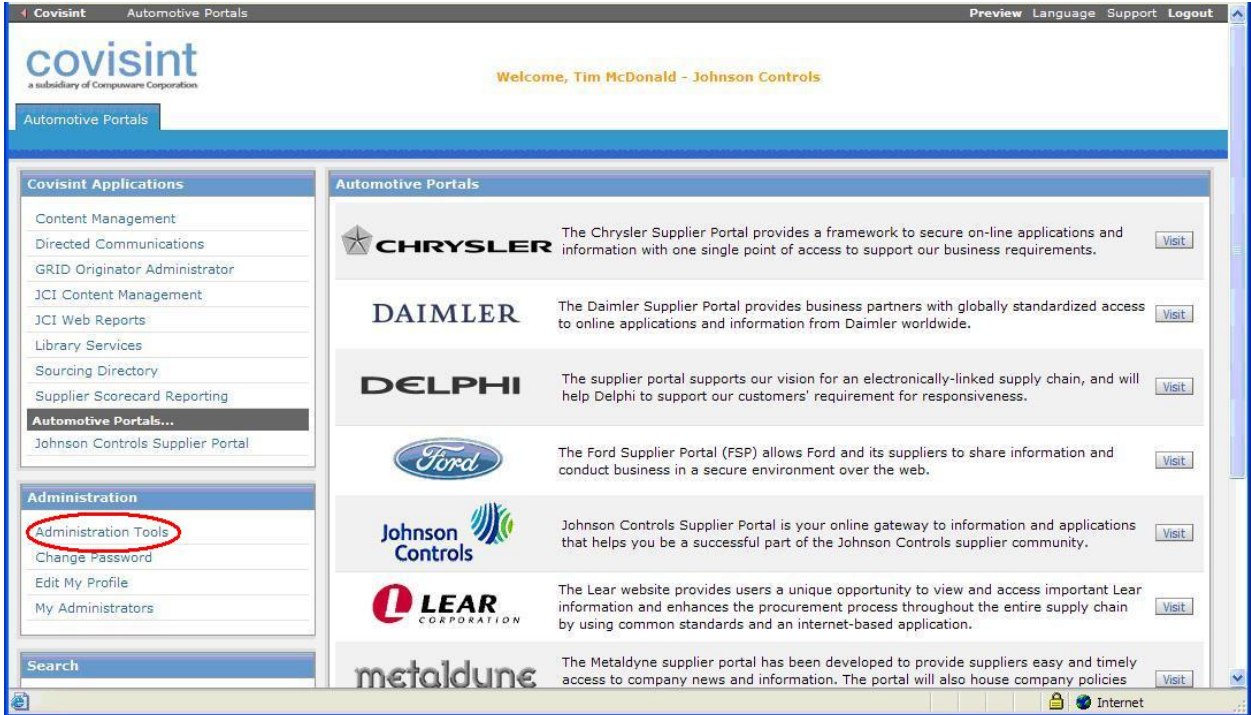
Covisint Automotive Portals

Preview Language Support Logout

covisint
a subsidiary of Compuware Corporation

Welcome, Tim McDonald - Johnson Controls

Automotive Portals

Covisint Applications

Content Management
Directed Communications
GRID Originator Administrator
JCI Content Management
JCI Web Reports
Library Services
Sourcing Directory
Supplier Scorecard Reporting
Automotive Portals...
Johnson Controls Supplier Portal

Administration

Administration Tools
Change Password
Edit My Profile
My Administrators

Search

Automotive Portals

CHRYSLER

The Chrysler Supplier Portal provides a framework to secure on-line applications and information with one single point of access to support our business requirements.

Visit

DAIMLER

The Daimler Supplier Portal provides business partners with globally standardized access to online applications and information from Daimler worldwide.

Visit

DELPHI

The supplier portal supports our vision for an electronically-linked supply chain, and will help Delphi to support our customers' requirement for responsiveness.

Visit

Ford

The Ford Supplier Portal (FSP) allows Ford and its suppliers to share information and conduct business in a secure environment over the web.

Visit

Johnson Controls

Johnson Controls Supplier Portal is your online gateway to information and applications that helps you be a successful part of the Johnson Controls supplier community.

Visit

LEAR CORPORATION

The Lear website provides users a unique opportunity to view and access important Lear information and enhances the procurement process throughout the entire supply chain by using common standards and an internet-based application.

Visit

metaldyne

The Metaldyne supplier portal has been developed to provide suppliers easy and timely access to company news and information. The portal will also house company policies

Visit

Internet